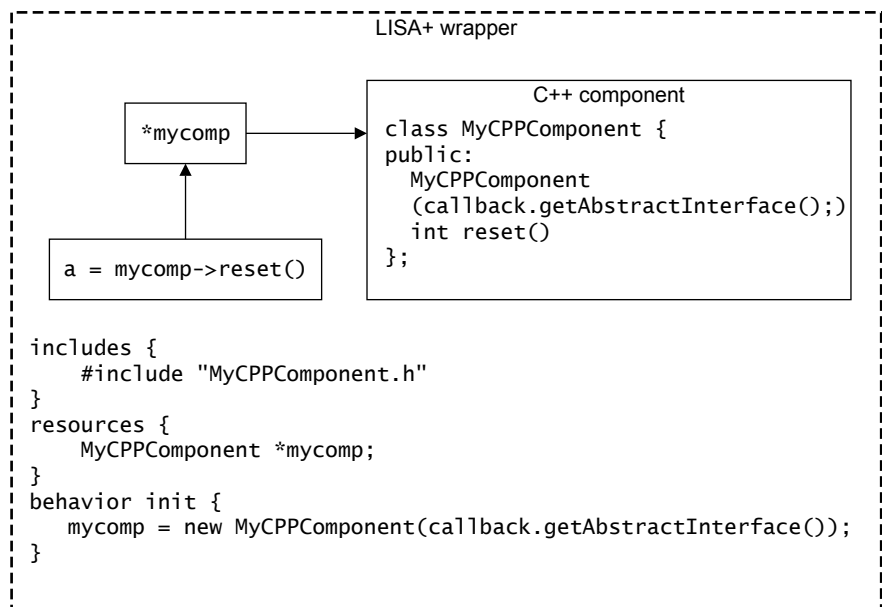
LISA+ wrapper

*mycomp

C++ component

class MyCPPComponent {
public:
  MyCPPComponent
  (callback.getAbstractInterface();)
  int reset()
};

a = mycomp->reset()

includes {
    #include "MyCPPComponent.h"
}
resources {
    MyCPPComponent *mycomp;
}
behavior init {
   mycomp = new MyCPPComponent(callback.getAbstractInterface());
}